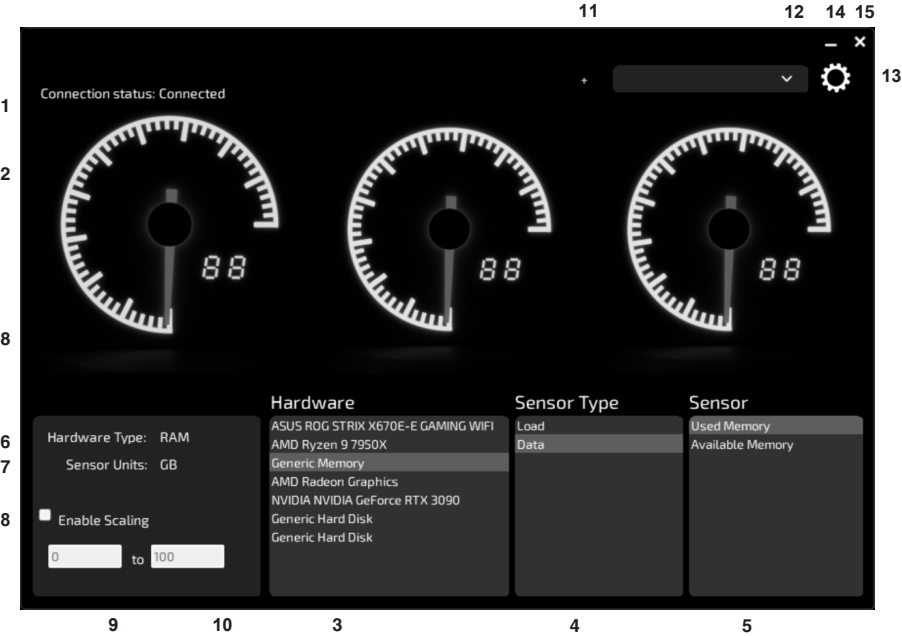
11 12 14 15

+

13

1 Connection status: Connected

2

88

88

88

8

Hardware

Sensor Type

Sensor

6 Hardware Type: RAM

7 Sensor Units: GB

8 Enable Scaling

0 to 100

ASUS ROG STRIX X670E-E GAMING WIFI
AMD Ryzen 9 7950X
Generic Memory
AMD Radeon Graphics
NVIDIA NVIDIA GeForce RTX 3090
Generic Hard Disk
Generic Hard Disk

Load
Data

Used Memory
Available Memory

9 10 3 4 5